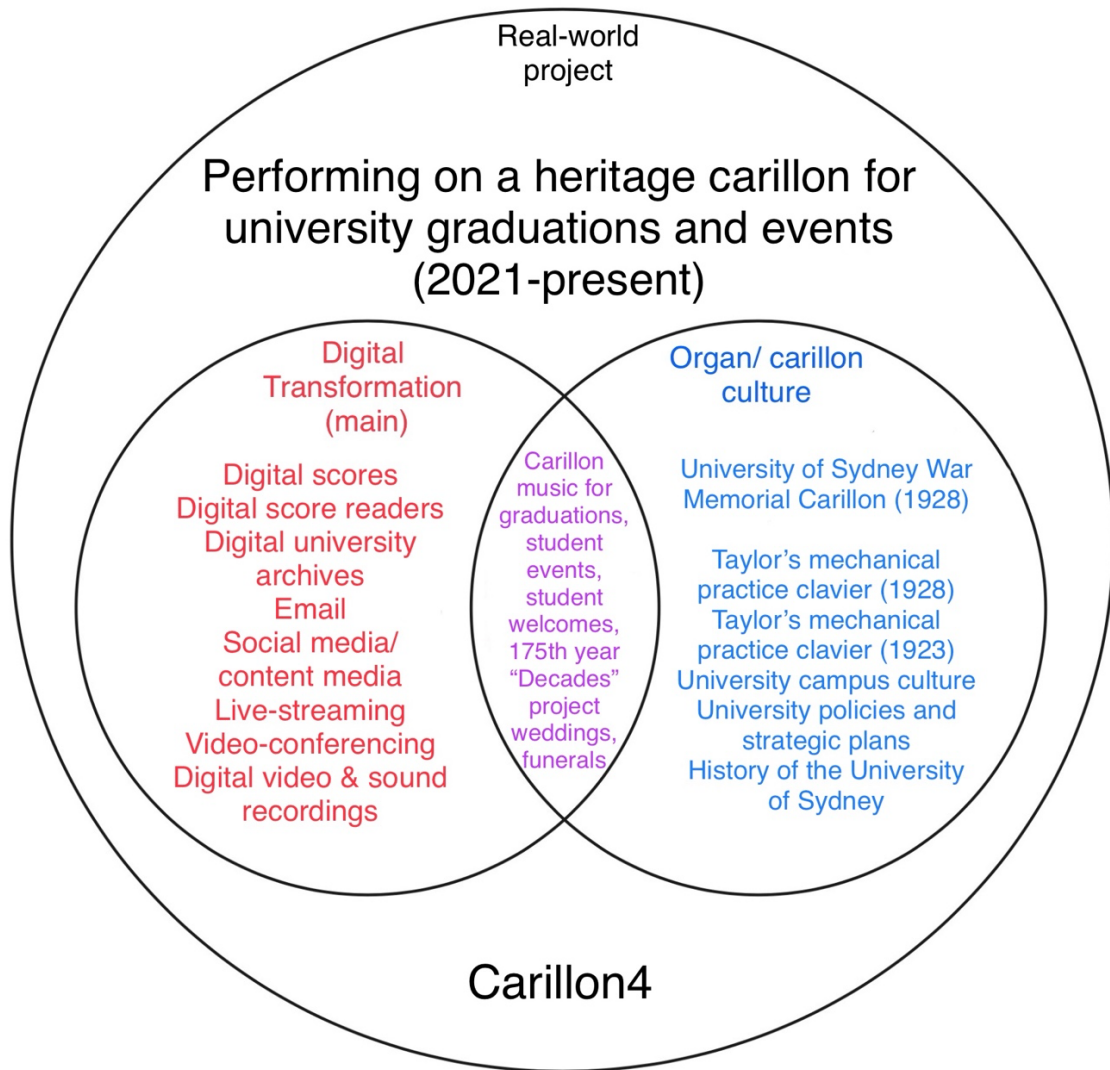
Real-world project

Performing on a heritage carillon for university graduations and events (2021-present)

Digital Transformation (main)

Digital scores
Digital score readers
Digital university archives
Email
Social media/ content media
Live-streaming
Video-conferencing
Digital video & sound recordings

Carillon music for graduations, student events, student welcomes, 175th year "Decades" project weddings, funerals

Organ/ carillon culture

University of Sydney War Memorial Carillon (1928)

Taylor's mechanical practice clavier (1928)
Taylor's mechanical practice clavier (1923)
University campus culture
University policies and strategic plans
History of the University of Sydney

Carillon4